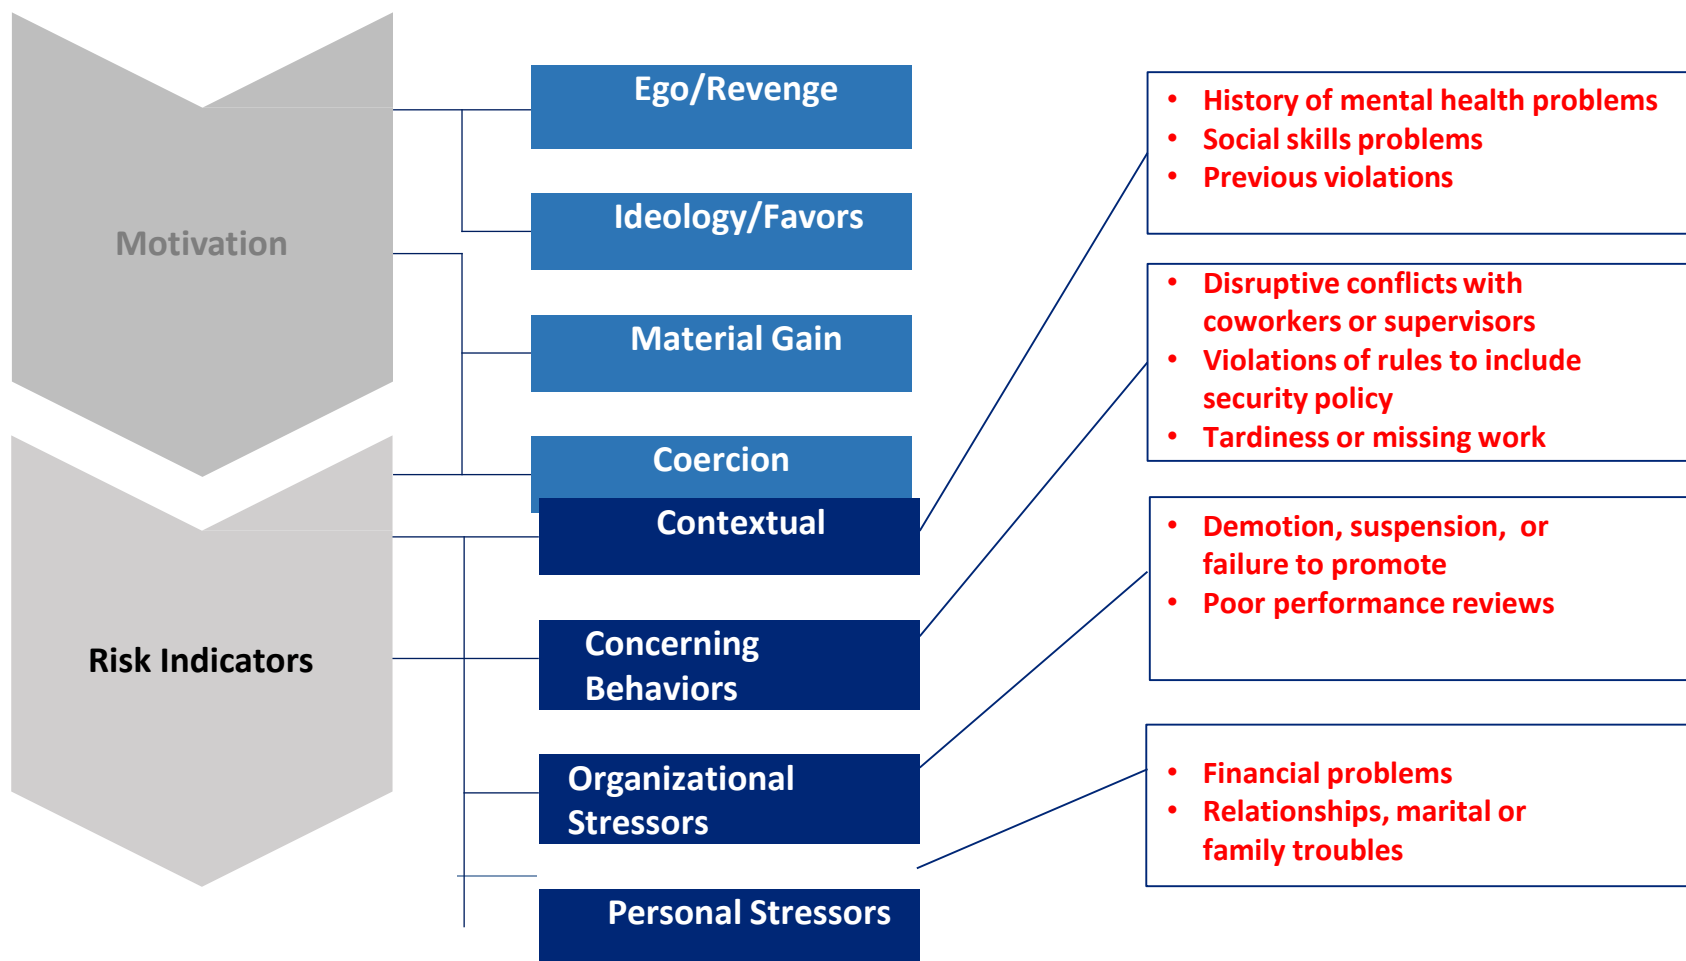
Motivation

Ego/Revenge

Ideology/Favors

Material Gain

Coercion

Risk Indicators

Contextual

Concerning Behaviors

Organizational Stressors

Personal Stressors

- History of mental health problems
- Social skills problems
- Previous violations

- Disruptive conflicts with coworkers or supervisors
- Violations of rules to include security policy
- Tardiness or missing work

- Demotion, suspension, or failure to promote
- Poor performance reviews

- Financial problems
- Relationships, marital or family troubles